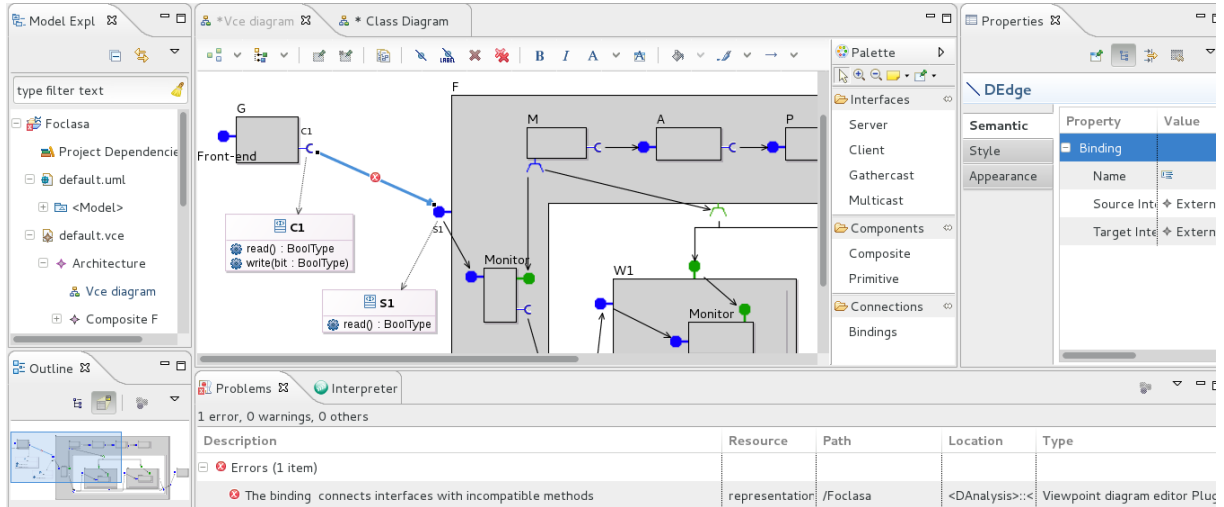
Model Expl

type filter text

Foclasa
Project Dependencie
default.uml
<Model>
default.vce
Architecture
Vce diagram
Composite F

Outline

*Vce diagram
* Class Diagram

B I A

G
C1
Front-end
C1
read() : BoolType
write(bit : BoolType)
S1
S1
read() : BoolType
F
M
A
P
Monitor
W1
Monitor

Palette
Interfaces
Server
Client
Gathercast
Multicast
Components
Composite
Primitive
Connections
Bindings

Properties
DEdge
Semantic
Style
Appearance

| Property | Value |
|---|---|
| Binding | |
| Name | |
| Source Inte | Extern |
| Target Inte | Extern |

Problems
Interpreter

1 error, 0 warnings, 0 others

| Description | Resource | Path | Location | Type |
|---|---|---|---|---|
| Errors (1 item) | | | | |
| The binding connects interfaces with incompatible methods | representation | /Foclasa | <DAnalysis>::< | Viewpoint diagram editor Plug |